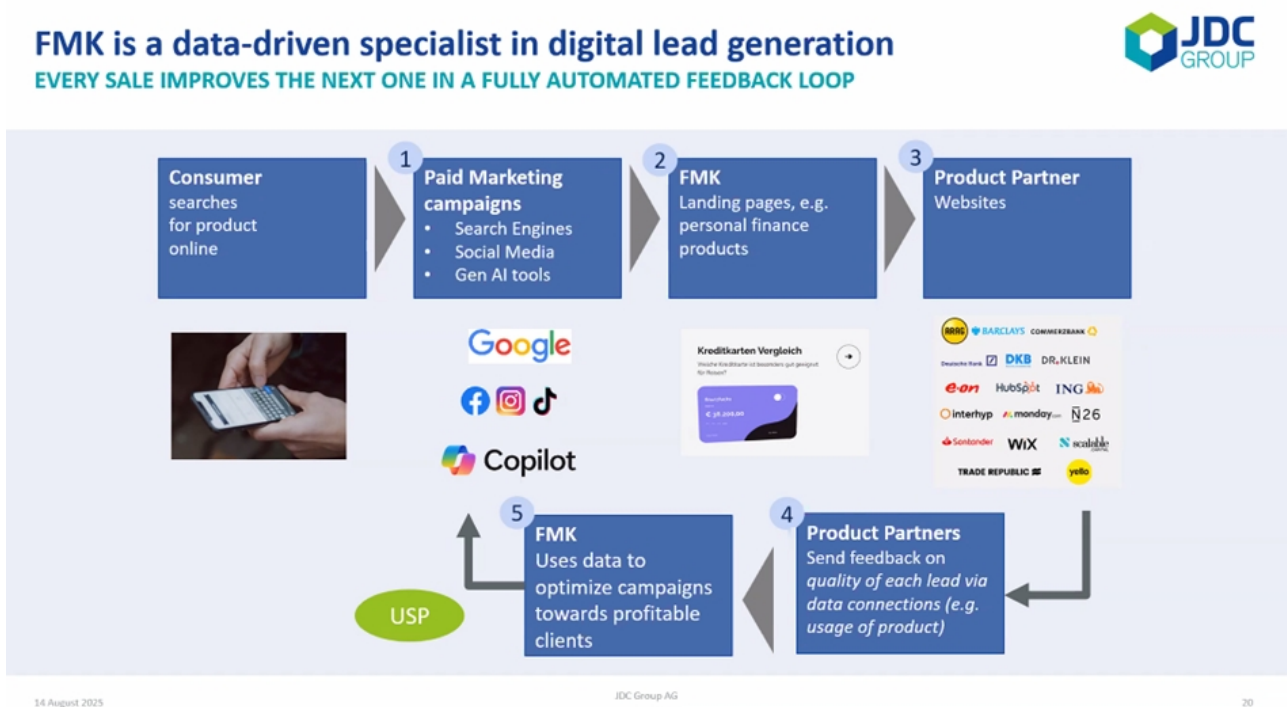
FMK is a data-driven specialist in digital lead generation
EVERY SALE IMPROVES THE NEXT ONE IN A FULLY AUTOMATED FEEDBACK LOOP

JDC GROUP

Consumer searches for product online

1
Paid Marketing campaigns
• Search Engines
• Social Media
• Gen AI tools

2
FMK
Landing pages, e.g. personal finance products

3
Product Partner
Websites

Google

Copilot

Kreditkarten Vergleich

ARAG BARCLAYS COMMERZBANK
Deutsche Bank DKB DR.KLEIN
e-on HubSpot ING
interhyp monday.com N26
Santander WiX scalable capital
TRADE REPUBLIC yello

5
FMK
Uses data to optimize campaigns towards profitable clients

4
Product Partners
Send feedback on quality of each lead via data connections (e.g. usage of product)

USP

14 August 2025
JDC Group AG
20